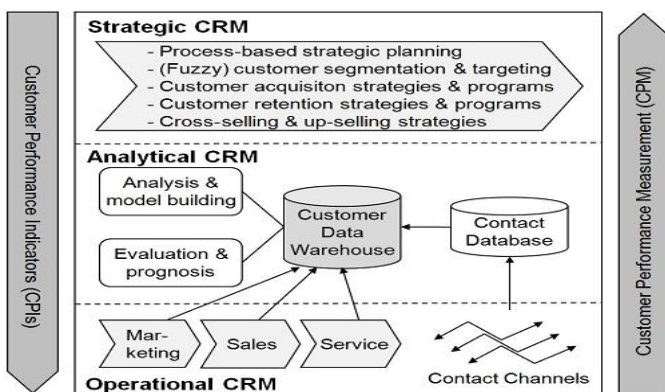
Customer Performance Indicators (CPIs)

Strategic CRM
- Process-based strategic planning
- (Fuzzy) customer segmentation & targeting
- Customer acquisiton strategies & programs
- Customer retention strategies & programs
- Cross-selling & up-selling strategies

Analytical CRM
Analysis & model building
Evaluation & prognosis
Customer Data Warehouse
Contact Database

Mar-keting
Sales
Service
Contact Channels
Operational CRM

Customer Performance Measurement (CPM)